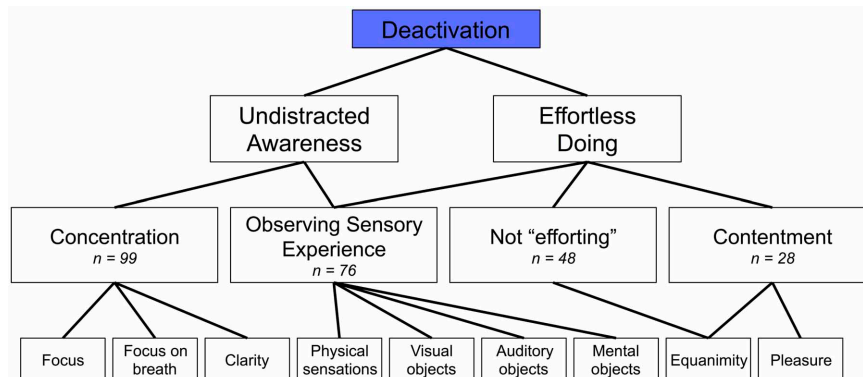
Deactivation

Undistracted Awareness

Effortless Doing

Concentration
*n = 99*

Observing Sensory Experience
*n = 76*

Not “efforting”
*n = 48*

Contentment
*n = 28*

Focus

Focus on breath

Clarity

Physical sensations

Visual objects

Auditory objects

Mental objects

Equanimity

Pleasure